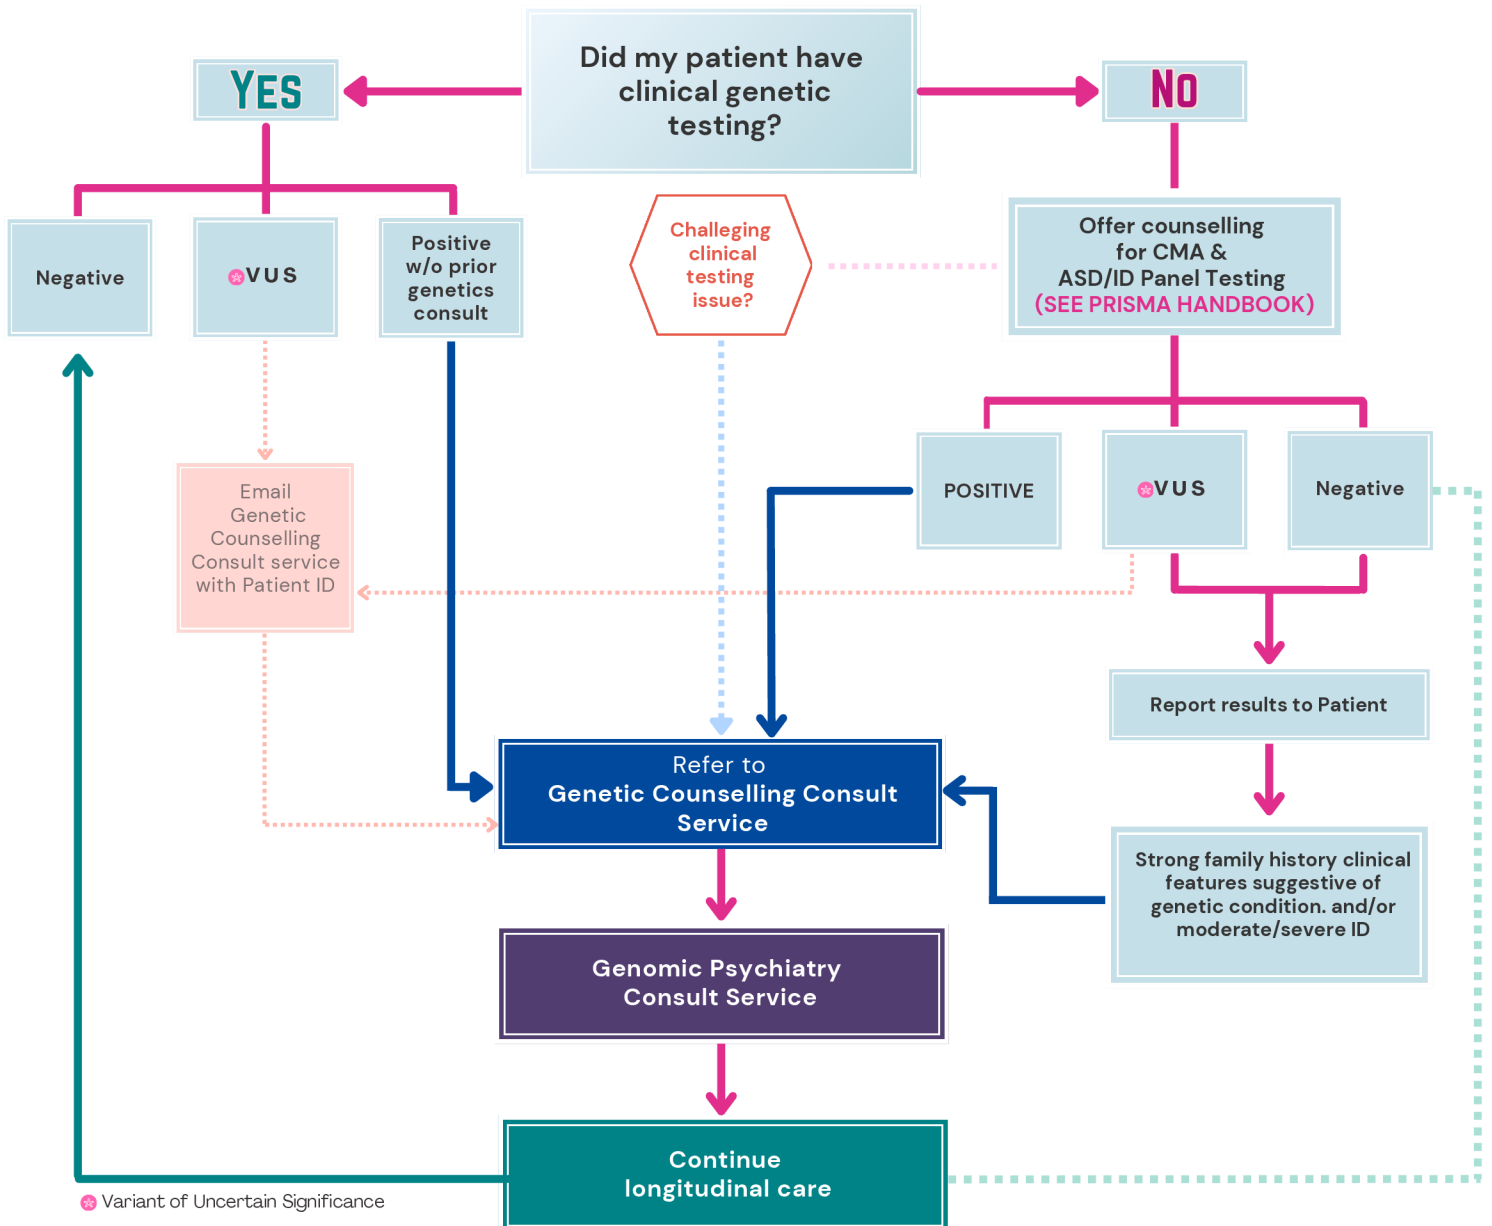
Did my patient have clinical genetic testing?

YES

NO

Negative

VUS

Positive w/o prior genetics consult

Challeging clinical testing issue?

Offer counselling for CMA & ASD/ID Panel Testing (SEE PRISMA HANDBOOK)

Email Genetic Counselling Consult service with Patient ID

POSITIVE

VUS

Negative

Report results to Patient

Refer to Genetic Counselling Consult Service

Strong family history clinical features suggestive of genetic condition. and/or moderate/severe ID

Genomic Psychiatry Consult Service

Continue longitudinal care

Variant of Uncertain Significance